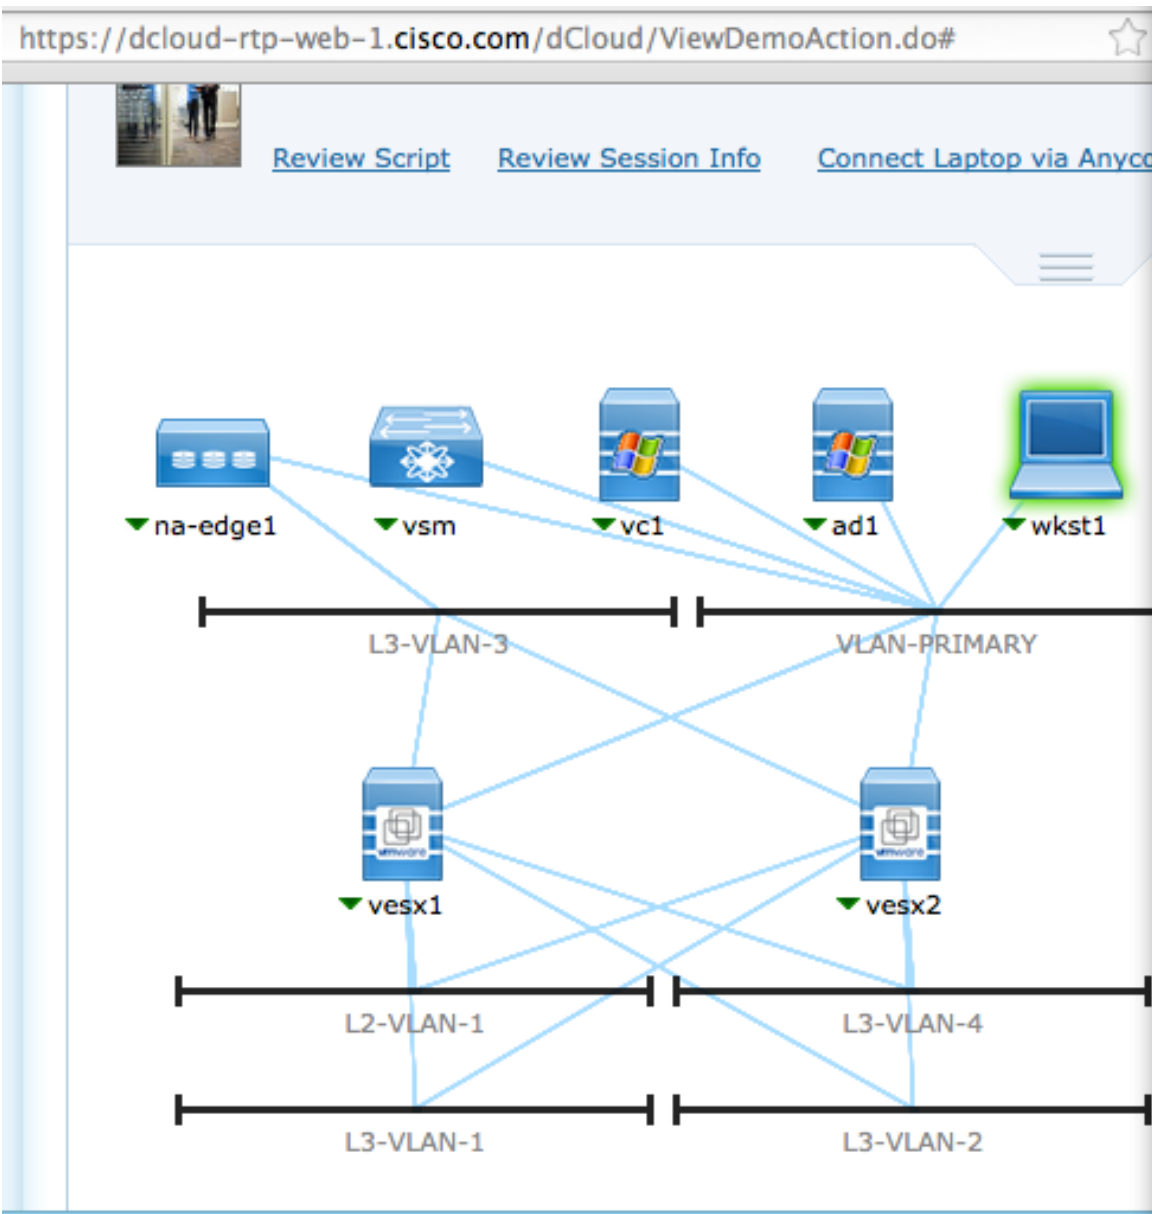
https://dcloud-rtp-web-1.cisco.com/dCloud/ViewDemoAction.do#

Review Script Review Session Info Connect Laptop via Anyc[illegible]

na-edge1 vsm vc1 ad1 wkst1

L3-VLAN-3 VLAN-PRIMARY

vesx1 vesx2

L2-VLAN-1 L3-VLAN-4

L3-VLAN-1 L3-VLAN-2